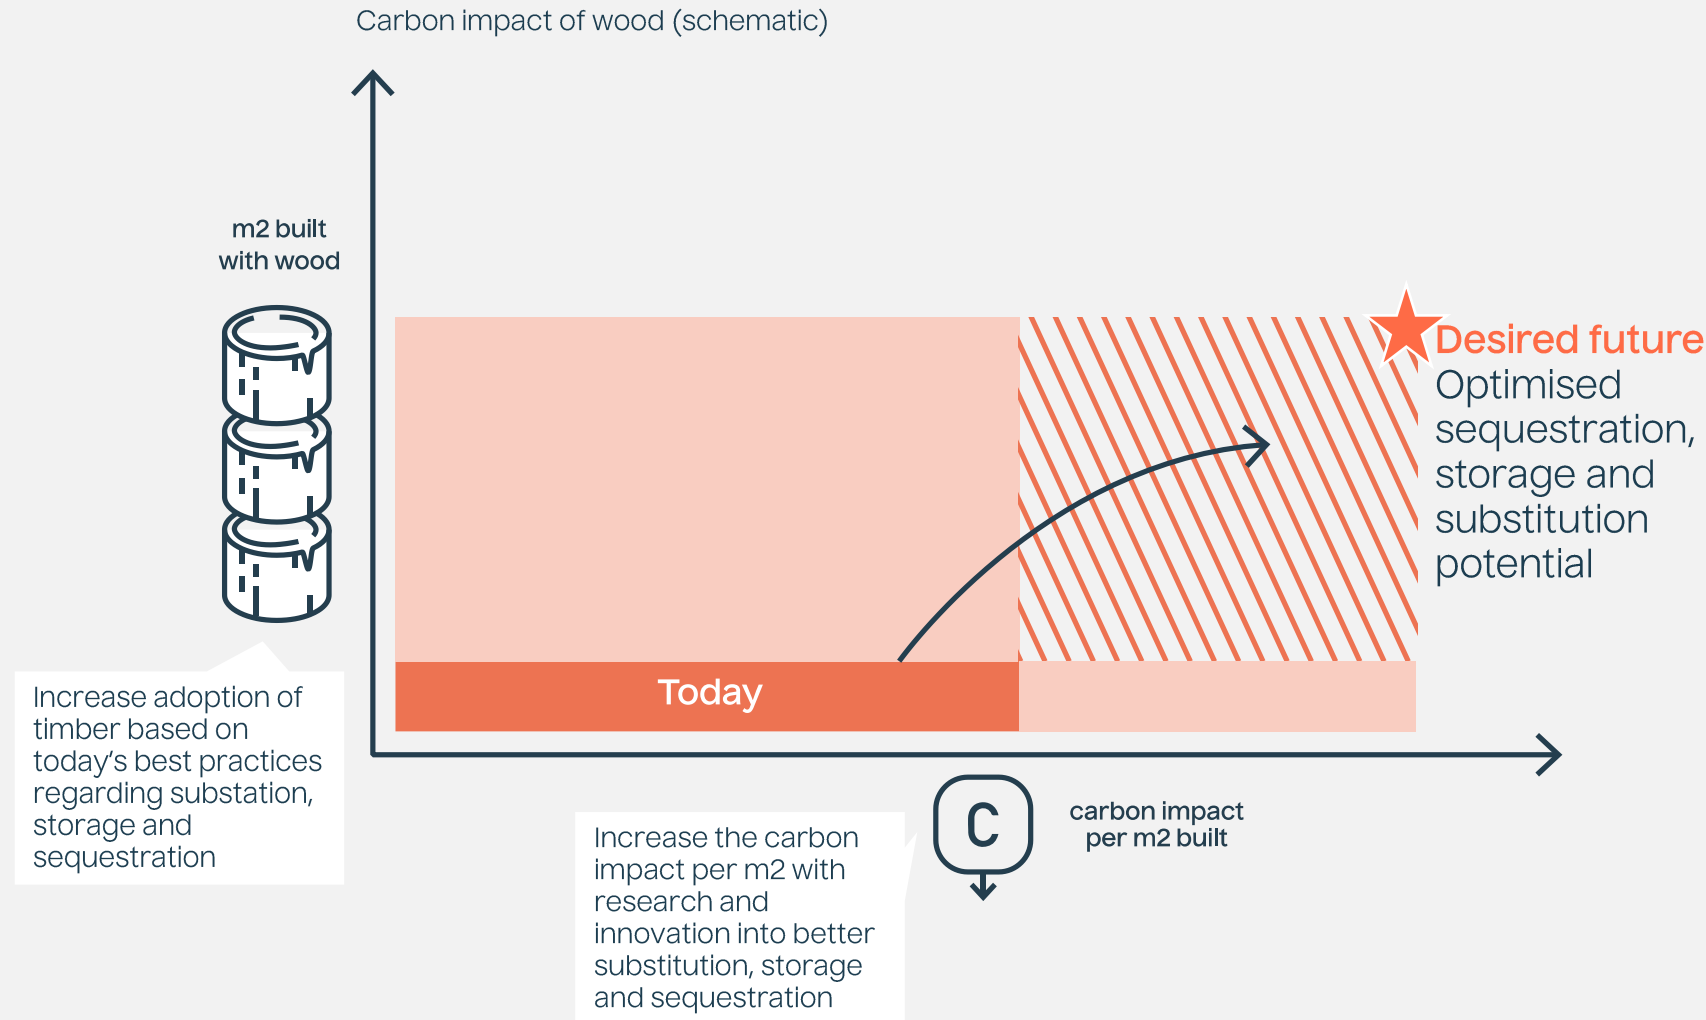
Carbon impact of wood (schematic)

m2 built with wood

Desired future
Optimised sequestration, storage and substitution potential

Today

Increase adoption of timber based on today's best practices regarding substation, storage and sequestration

C

carbon impact per m2 built

Increase the carbon impact per m2 with research and innovation into better substitution, storage and sequestration